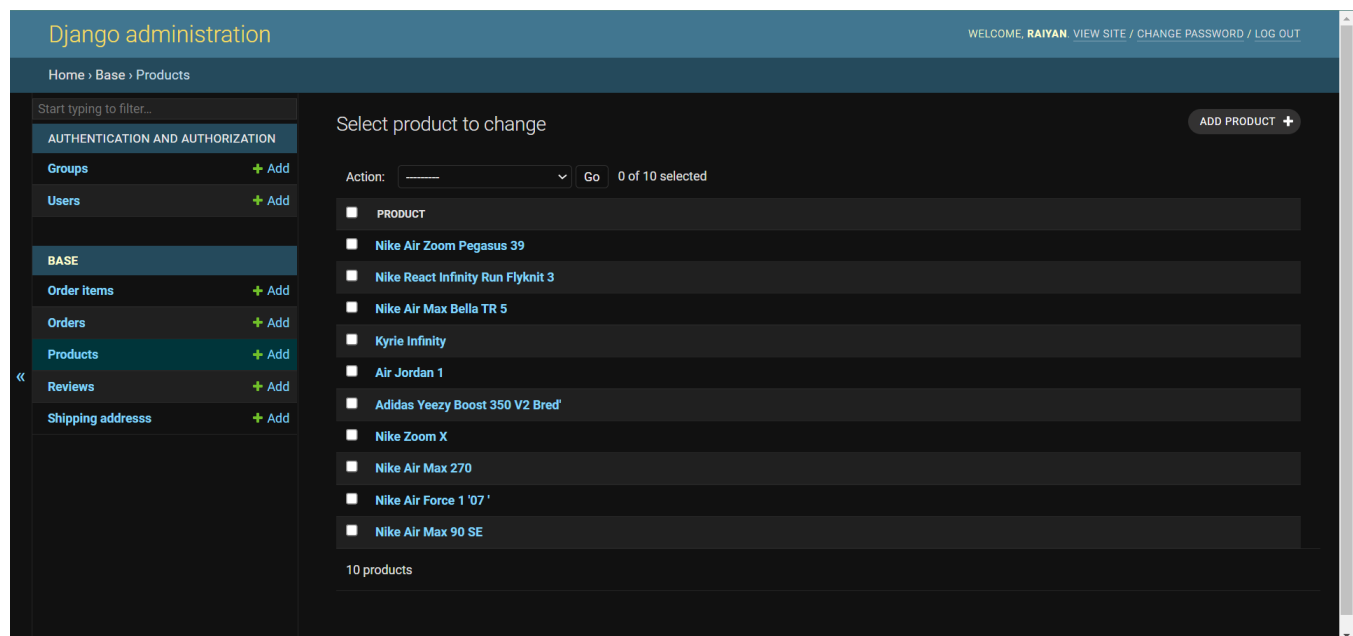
Django administration

WELCOME, RAIYAN. VIEW SITE / CHANGE PASSWORD / LOG OUT

Home › Base › Products

Start typing to filter...

AUTHENTICATION AND AUTHORIZATION

Groups + Add

Users + Add

BASE

Order items + Add

Orders + Add

Products + Add

Reviews + Add

Shipping addresss + Add

«

Select product to change

ADD PRODUCT +

Action: --------- Go 0 of 10 selected

PRODUCT

Nike Air Zoom Pegasus 39

Nike React Infinity Run Flyknit 3

Nike Air Max Bella TR 5

Kyrie Infinity

Air Jordan 1

Adidas Yeezy Boost 350 V2 Bred'

Nike Zoom X

Nike Air Max 270

Nike Air Force 1 '07 '

Nike Air Max 90 SE

10 products